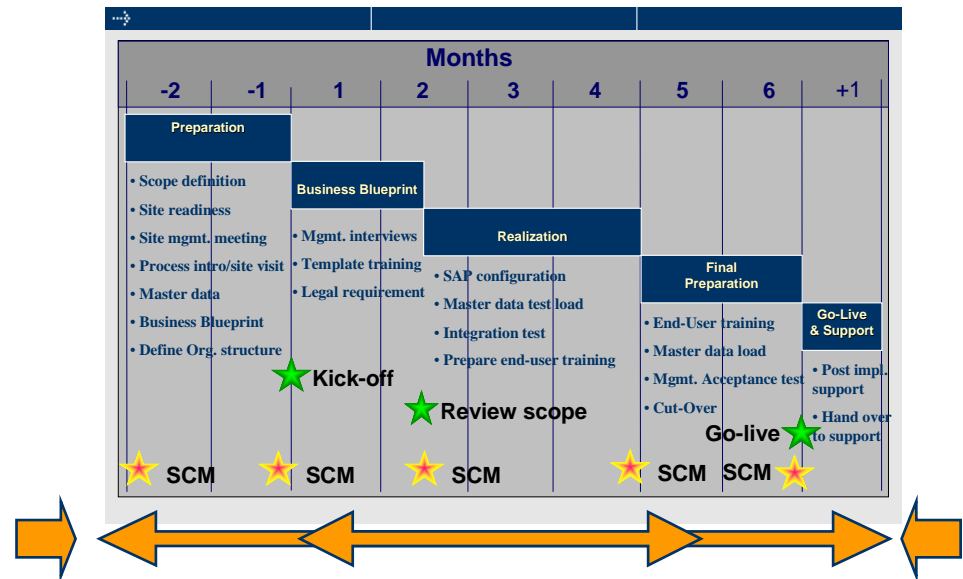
Months

| -2 | -1 | 1 | 2 | 3 | 4 | 5 | 6 | +1 |
|---|---|---|---|---|---|---|---|---|

Preparation

• Scope definition
• Site readiness
• Site mgmt. meeting
• Process intro/site visit
• Master data
• Business Blueprint
• Define Org. structure

Business Blueprint

• Mgmt. interviews
• Template training
• Legal requirement

Realization

• SAP configuration
• Master data test load
• Integration test
• Prepare end-user training

Final Preparation

• End-User training
• Master data load
• Mgmt. Acceptance test
• Cut-Over

Go-Live & Support

• Post impl. support
• Hand over to support

Kick-off

Review scope

Go-live

SCM SCM SCM SCM SCM